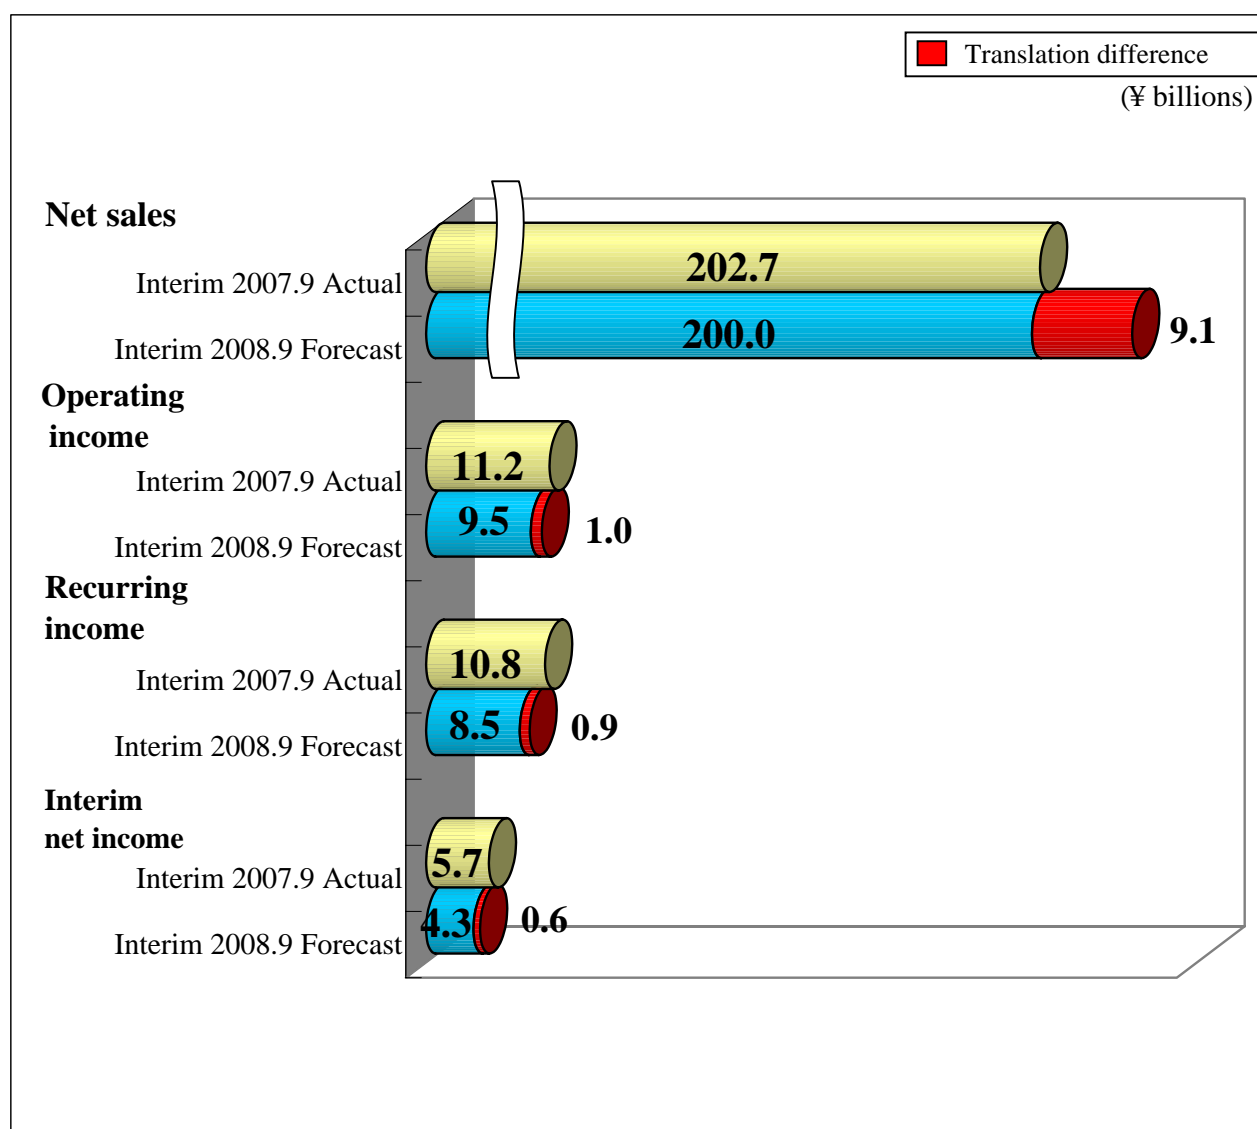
Translation difference

(¥ billions)

Net sales

Interim 2007.9 Actual

202.7

Interim 2008.9 Forecast

200.0

9.1

Operating income

Interim 2007.9 Actual

11.2

Interim 2008.9 Forecast

9.5

1.0

Recurring income

Interim 2007.9 Actual

10.8

Interim 2008.9 Forecast

8.5

0.9

Interim net income

Interim 2007.9 Actual

5.7

Interim 2008.9 Forecast

4.3

0.6